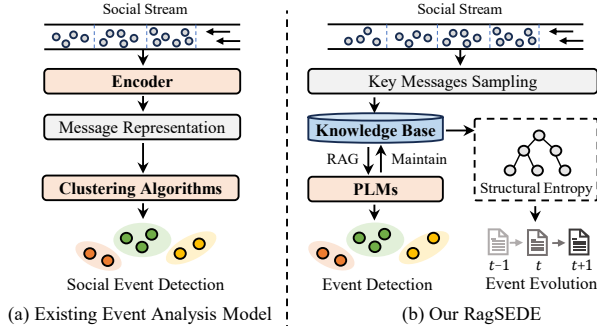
Social Stream

Encoder

Message Representation

Clustering Algorithms

Social Event Detection

(a) Existing Event Analysis Model

Social Stream

Key Messages Sampling

Knowledge Base

RAG

Maintain

PLMs

Structural Entropy

Event Detection

$t-1$

$t$

$t+1$

Event Evolution

(b) Our RagSEDE